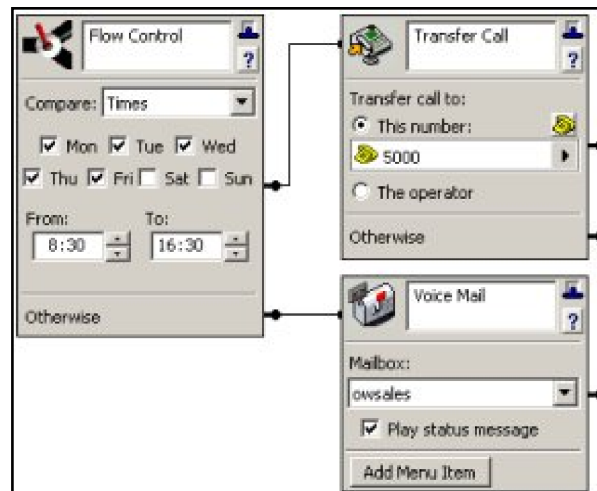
Flow Control
?
Compare: Times
Mon Tue Wed
Thu Fri Sat Sun
From: To:
8:30 16:30
Otherwise

Transfer Call
?
Transfer call to:
This number:
5000
The operator
Otherwise

Voice Mail
?
Mailbox:
owsales
Play status message
Add Menu Item